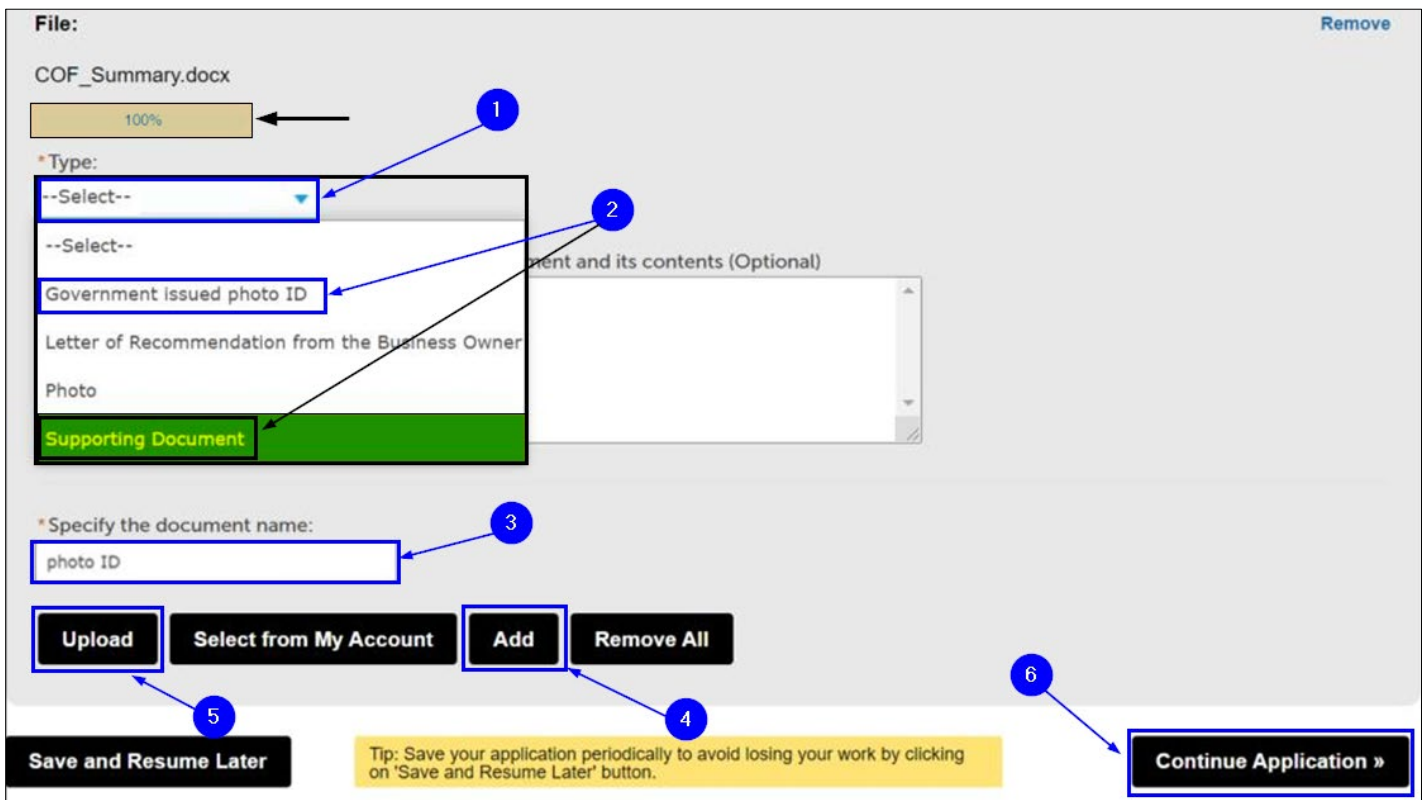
File:

Remove

COF_Summary.docx

100%

1

*Type:

--Select--

2

--Select--

ment and its contents (Optional)

Government issued photo ID

Letter of Recommendation from the Business Owner

Photo

Supporting Document

*Specify the document name:

3

photo ID

Upload

Select from My Account

Add

Remove All

6

5

4

Save and Resume Later

Tip: Save your application periodically to avoid losing your work by clicking on 'Save and Resume Later' button.

Continue Application »